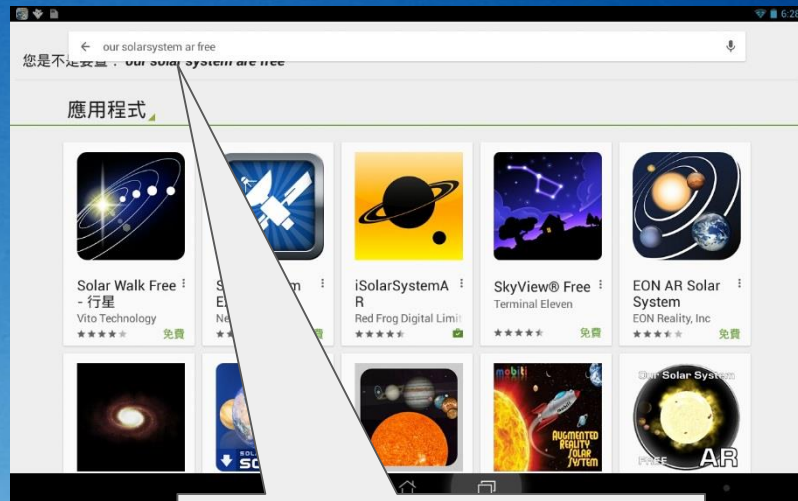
6:28

our solarsystem ar free

您是不是要查：our solar system are free

應用程式

Solar Walk Free - 行星
Vito Technology
免費

S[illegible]m E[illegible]
Ne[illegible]

iSolarSystemAR
Red Frog Digital Limit

SkyView® Free
Terminal Eleven
免費

EON AR Solar System
EON Reality, Inc
免費

SC

mobiti
AUGMENTED REALITY SOLAR SYSTEM

Our Solar System
FREE
AR